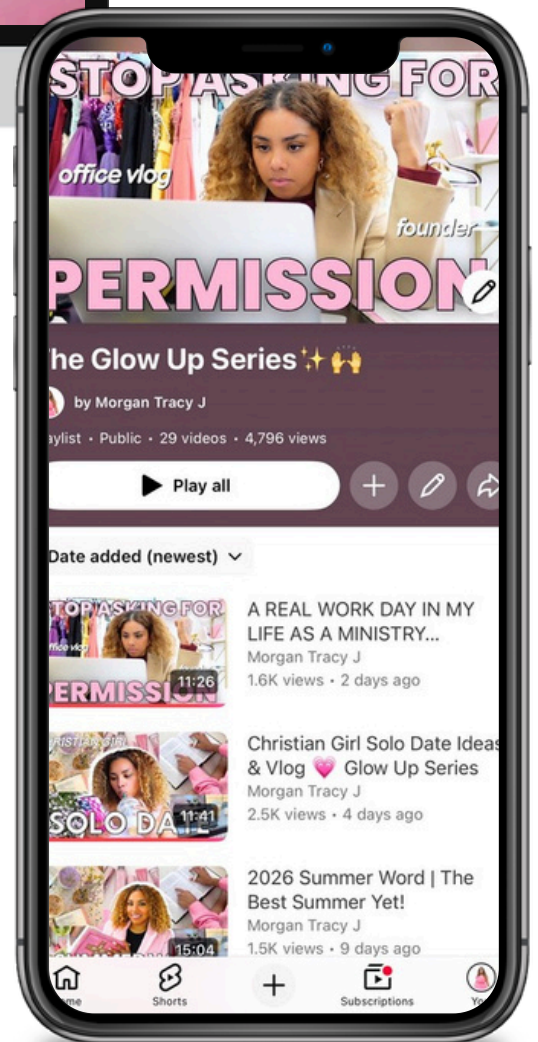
STOP ASKING FOR
office vlog
founder
PERMISSION

he Glow Up Series✨🙌
by Morgan Tracy J
aylist • Public • 29 videos • 4,796 views
Play all

Date added (newest)

STOP ASKING FOR
office vlog
PERMISSION
11:26
A REAL WORK DAY IN MY LIFE AS A MINISTRY...
Morgan Tracy J
1.6K views • 2 days ago

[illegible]
SOLO DATE
11:41
Christian Girl Solo Date Ideas & Vlog 💗 Glow Up Series
Morgan Tracy J
2.5K views • 4 days ago

15:04
2026 Summer Word | The Best Summer Yet!
Morgan Tracy J
1.5K views • 9 days ago

me
Shorts
Subscriptions
Yo